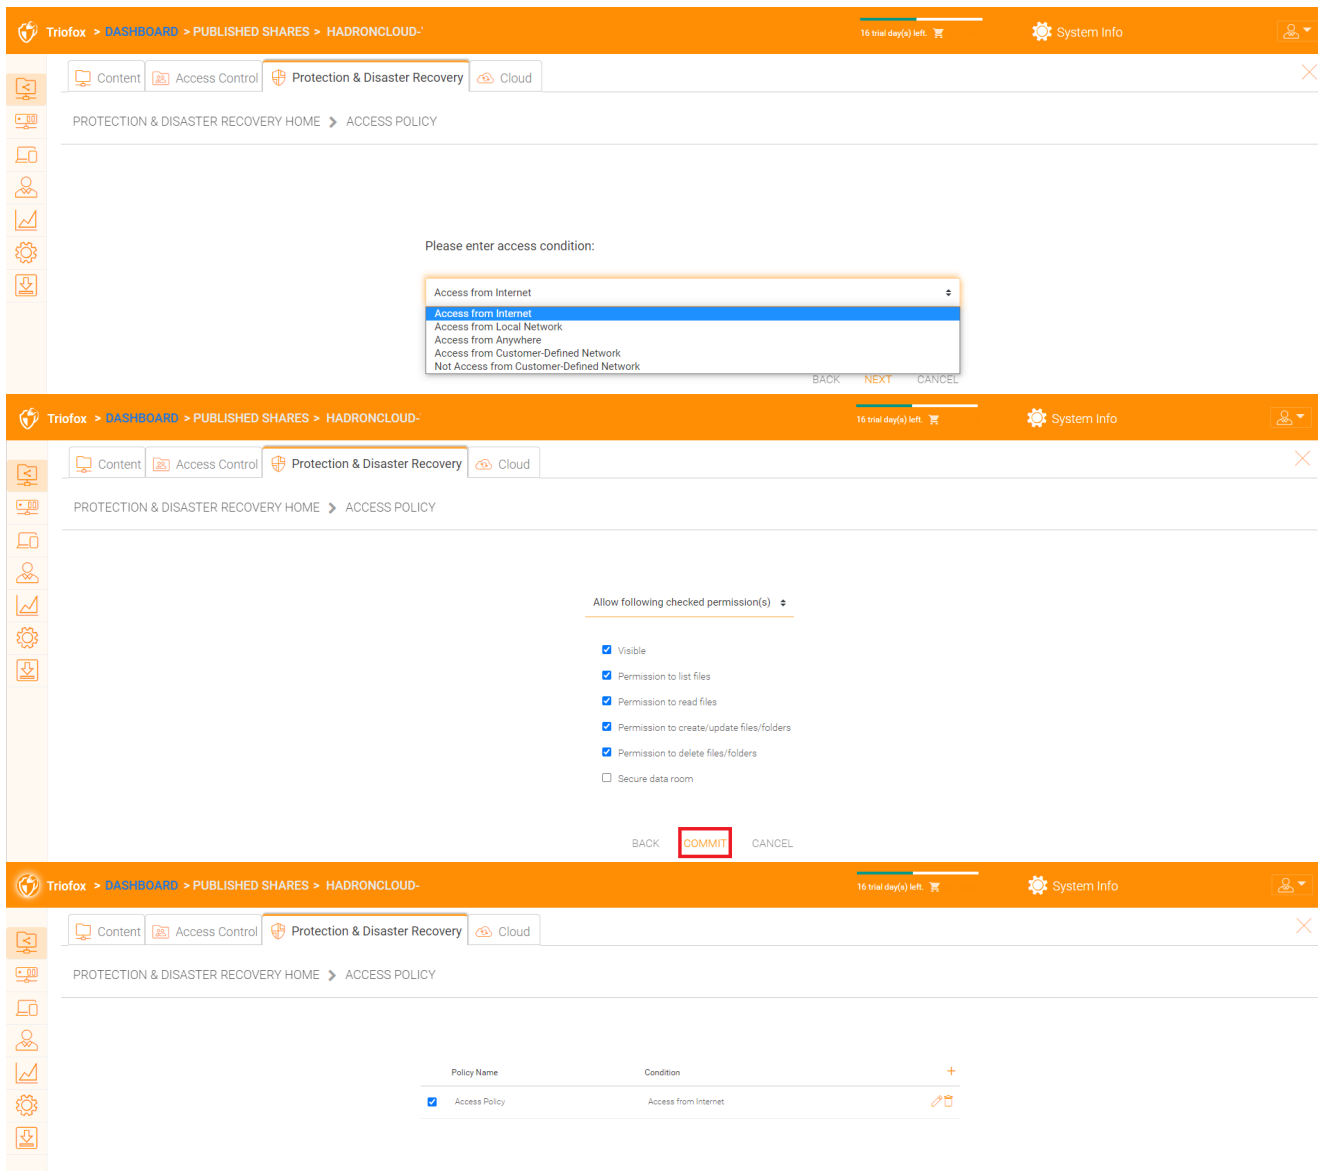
Triofox > DASHBOARD > PUBLISHED SHARES > HADRONCLOUD-

16 trial day(s) left.

System Info

Content | Access Control | Protection & Disaster Recovery | Cloud

PROTECTION & DISASTER RECOVERY HOME > ACCESS POLICY

Please enter access condition:

Access from Internet

Access from Internet
Access from Local Network
Access from Anywhere
Access from Customer-Defined Network
Not Access from Customer-Defined Network

BACK NEXT CANCEL

Triofox > DASHBOARD > PUBLISHED SHARES > HADRONCLOUD-

16 trial day(s) left.

System Info

Content | Access Control | Protection & Disaster Recovery | Cloud

PROTECTION & DISASTER RECOVERY HOME > ACCESS POLICY

Allow following checked permission(s)

Visible
Permission to list files
Permission to read files
Permission to create/update files/folders
Permission to delete files/folders
Secure data room

BACK COMMIT CANCEL

Triofox > DASHBOARD > PUBLISHED SHARES > HADRONCLOUD-

16 trial day(s) left.

System Info

Content | Access Control | Protection & Disaster Recovery | Cloud

PROTECTION & DISASTER RECOVERY HOME > ACCESS POLICY

| | Policy Name | Condition | + |
|---|---|---|---|
| ☑ | Access Policy | Access from Internet | |